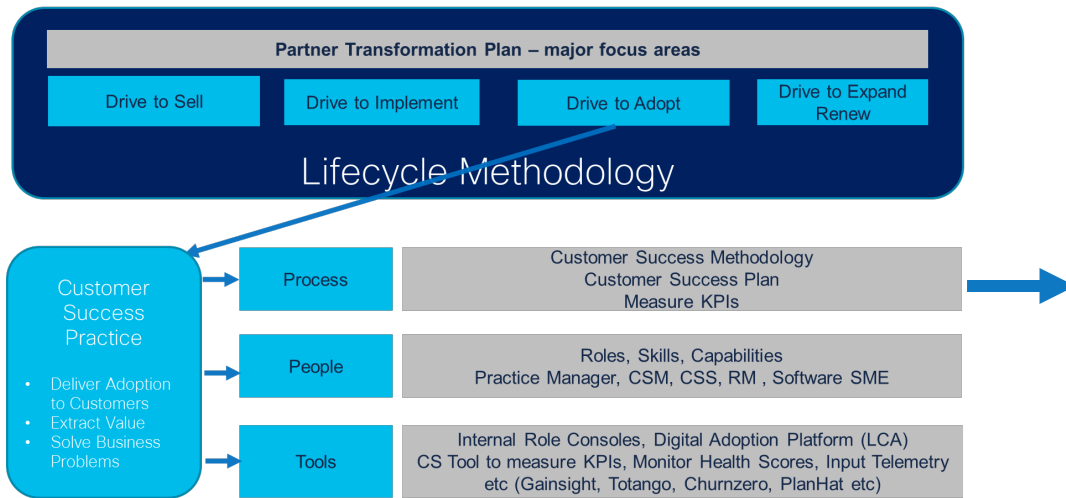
Partner Transformation Plan – major focus areas

Drive to Sell

Drive to Implement

Drive to Adopt

Drive to Expand Renew

Lifecycle Methodology

Customer Success Practice

- Deliver Adoption to Customers
- Extract Value
- Solve Business Problems

Process

Customer Success Methodology
Customer Success Plan
Measure KPIs

People

Roles, Skills, Capabilities
Practice Manager, CSM, CSS, RM , Software SME

Tools

Internal Role Consoles, Digital Adoption Platform (LCA)
CS Tool to measure KPIs, Monitor Health Scores, Input Telemetry etc (Gainsight, Totango, Churnzero, PlanHat etc)